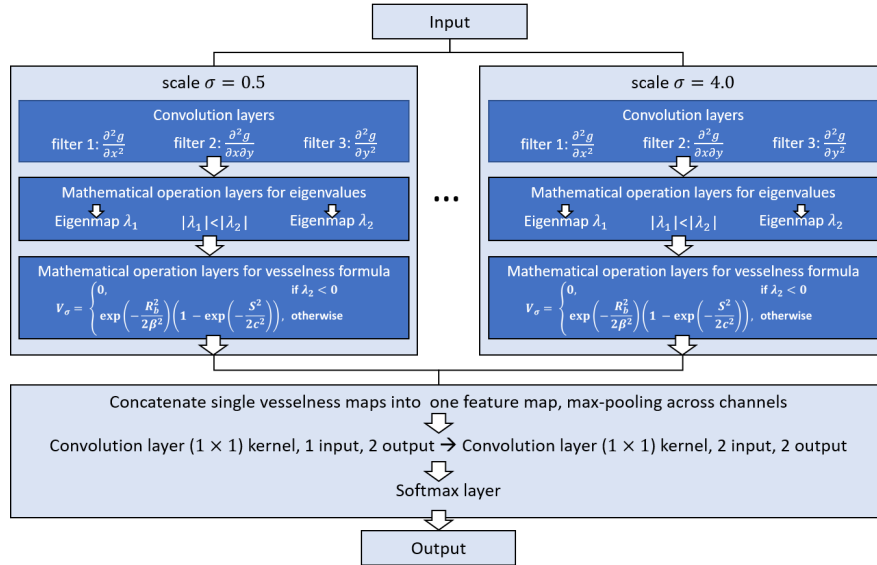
Input

scale $\sigma = 0.5$

Convolution layers

filter 1: $\frac{\partial^2 g}{\partial x^2}$ filter 2: $\frac{\partial^2 g}{\partial x \partial y}$ filter 3: $\frac{\partial^2 g}{\partial y^2}$

Mathematical operation layers for eigenvalues

Eigenmap $\lambda_1$ $|\lambda_1|<|\lambda_2|$ Eigenmap $\lambda_2$

Mathematical operation layers for vesselness formula

$V_\sigma = \begin{cases} 0, & \text{if } \lambda_2 < 0 \\ \exp\left(-\frac{R_b^2}{2\beta^2}\right)\left(1-\exp\left(-\frac{S^2}{2c^2}\right)\right), & \text{otherwise} \end{cases}$

...

scale $\sigma = 4.0$

Convolution layers

filter 1: $\frac{\partial^2 g}{\partial x^2}$ filter 2: $\frac{\partial^2 g}{\partial x \partial y}$ filter 3: $\frac{\partial^2 g}{\partial y^2}$

Mathematical operation layers for eigenvalues

Eigenmap $\lambda_1$ $|\lambda_1|<|\lambda_2|$ Eigenmap $\lambda_2$

Mathematical operation layers for vesselness formula

$V_\sigma = \begin{cases} 0, & \text{if } \lambda_2 < 0 \\ \exp\left(-\frac{R_b^2}{2\beta^2}\right)\left(1-\exp\left(-\frac{S^2}{2c^2}\right)\right), & \text{otherwise} \end{cases}$

Concatenate single vesselness maps into one feature map, max-pooling across channels

Convolution layer (1 × 1) kernel, 1 input, 2 output → Convolution layer (1 × 1) kernel, 2 input, 2 output

Softmax layer

Output